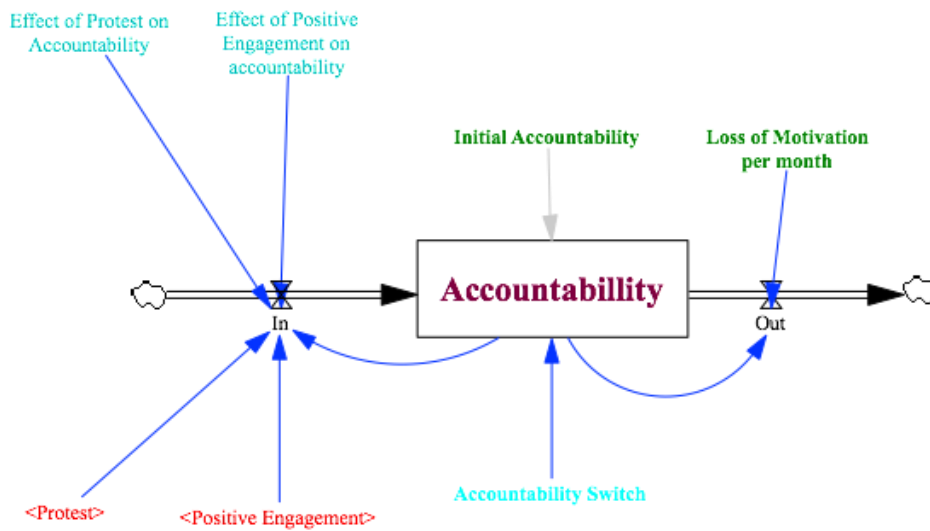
Effect of Protest on Accountability

Effect of Positive Engagement on accountability

Initial Accountability

Loss of Motivation per month

Accountabillity

In

Out

<Protest>

<Positive Engagement>

Accountability Switch